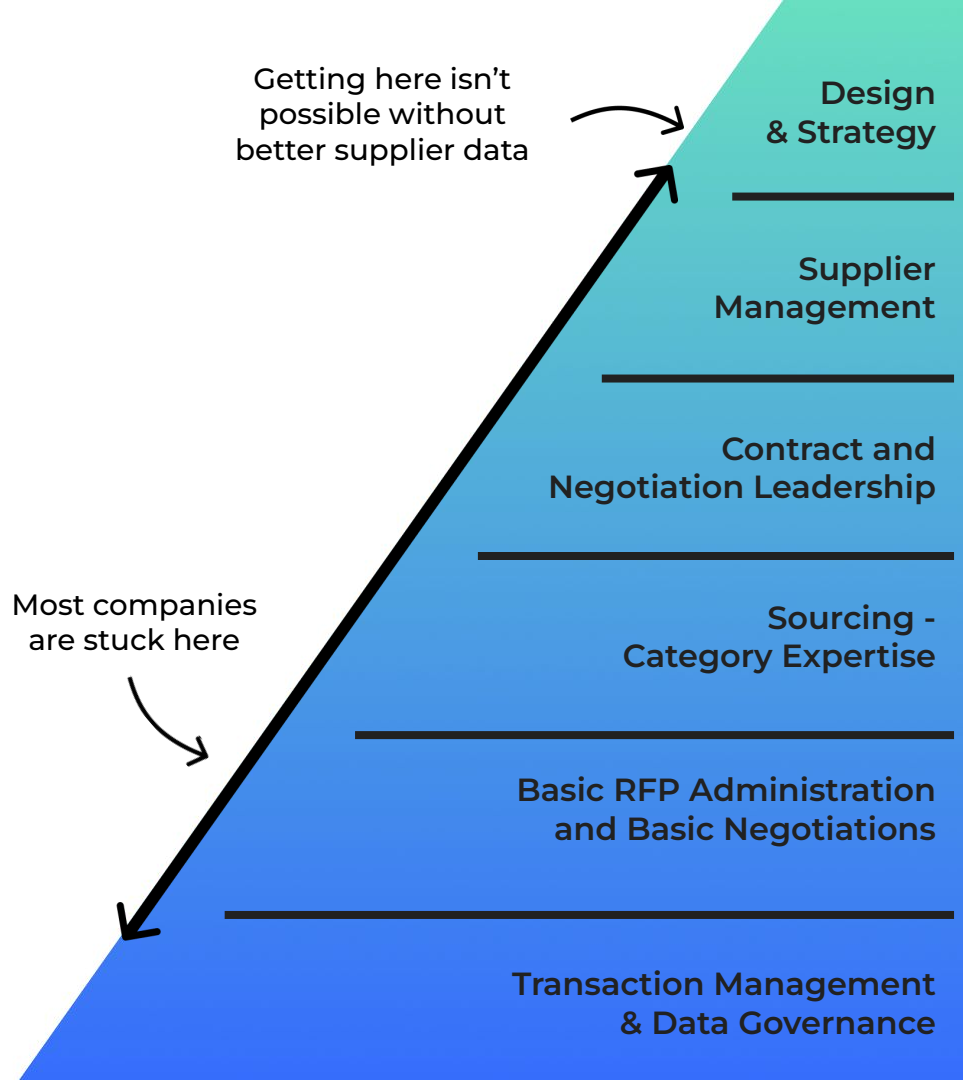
Getting here isn't possible without better supplier data

Design & Strategy

Supplier Management

Contract and Negotiation Leadership

Most companies are stuck here

Sourcing - Category Expertise

Basic RFP Administration and Basic Negotiations

Transaction Management & Data Governance